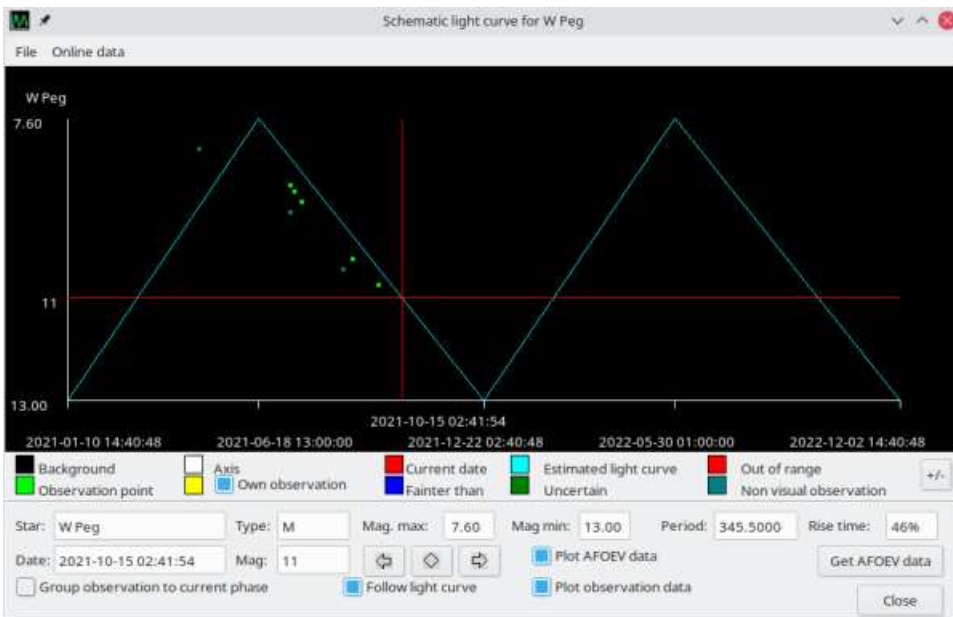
Schematic light curve for W Peg

File Online data

W Peg

7.60

11

13.00

2021-10-15 02:41:54

2021-01-10 14:40:48 2021-06-18 13:00:00 2021-12-22 02:40:48 2022-05-30 01:00:00 2022-12-02 14:40:48

Background
Observation point
Axis
Own observation
Current date
Fainter than
Estimated light curve
Uncertain
Out of range
Non visual observation
+/-

Star: W Peg
Type: M
Mag. max: 7.60
Mag min: 13.00
Period: 345.5000
Rise time: 46%

Date: 2021-10-15 02:41:54
Mag: 11
Plot AFOEV data
Get AFOEV data

Group observation to current phase
Follow light curve
Plot observation data
Close